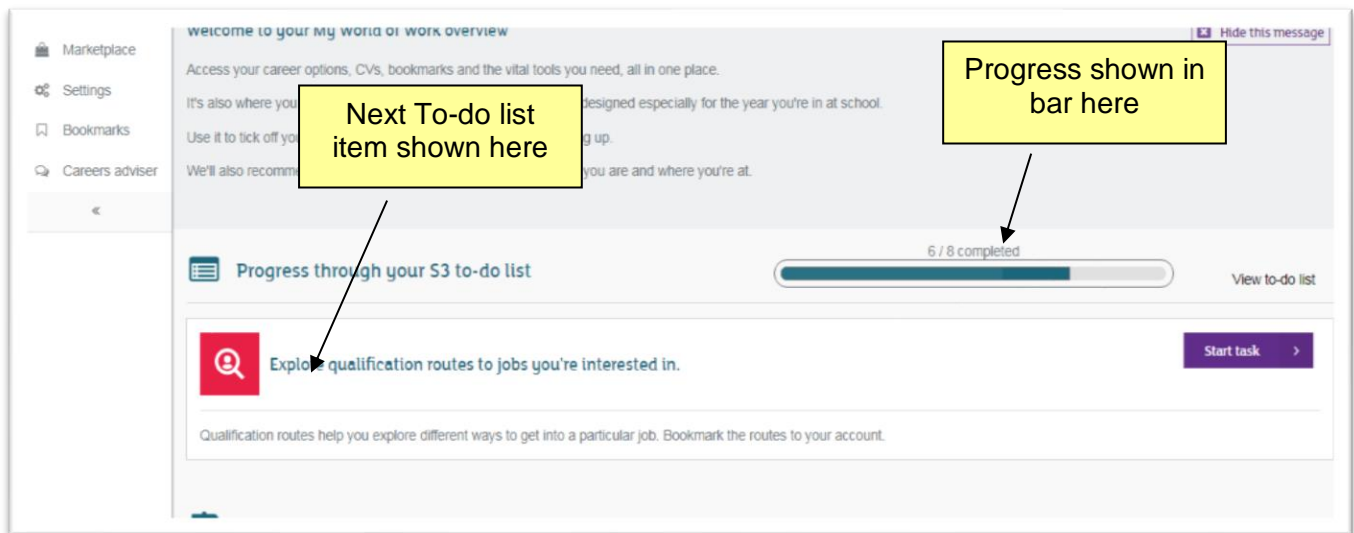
Marketplace

Settings

Bookmarks

Careers adviser

«

Welcome to your My World of Work overview

Hide this message

Access your career options, CVs, bookmarks and the vital tools you need, all in one place.

It's also where you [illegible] designed especially for the year you're in at school.

Use it to tick off yo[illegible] g up.

We'll also recomm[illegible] you are and where you're at.

Next To-do list item shown here

Progress shown in bar here

6 / 8 completed

Progress through your S3 to-do list

View to-do list

Explo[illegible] qualification routes to jobs you're interested in.

Start task >

Qualification routes help you explore different ways to get into a particular job. Bookmark the routes to your account.